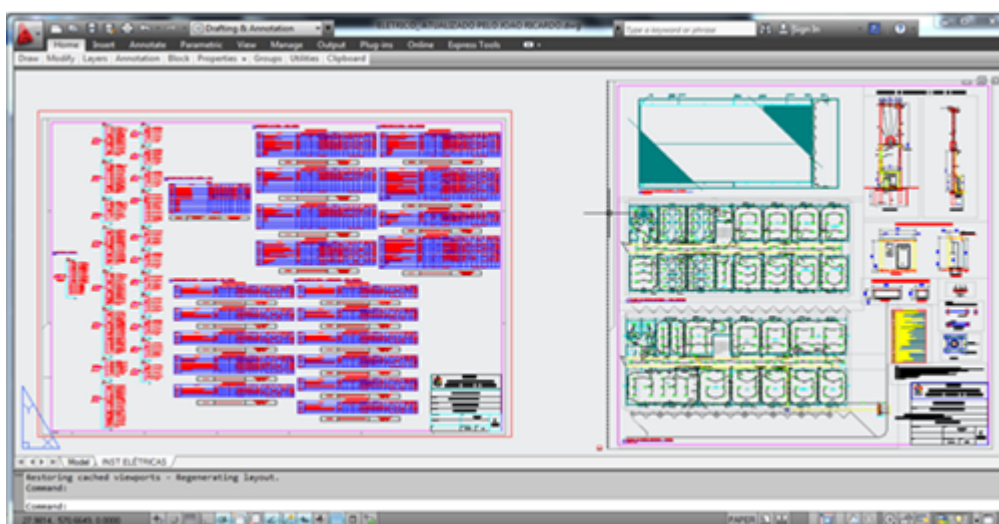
Drafting & Annotation
ELETRICO ATUALIZADO PELO JOAO RICARDO.dwg
Type a keyword or phrase
Sign In
Home Insert Annotate Parametric View Manage Output Plug-ins Online Express Tools
Draw Modify Layers Annotation Block Properties Groups Utilities Clipboard
Model INST ELÉTRICAS
Restoring cached viewports - Regenerating layout.
Command:
Command:
PAPER